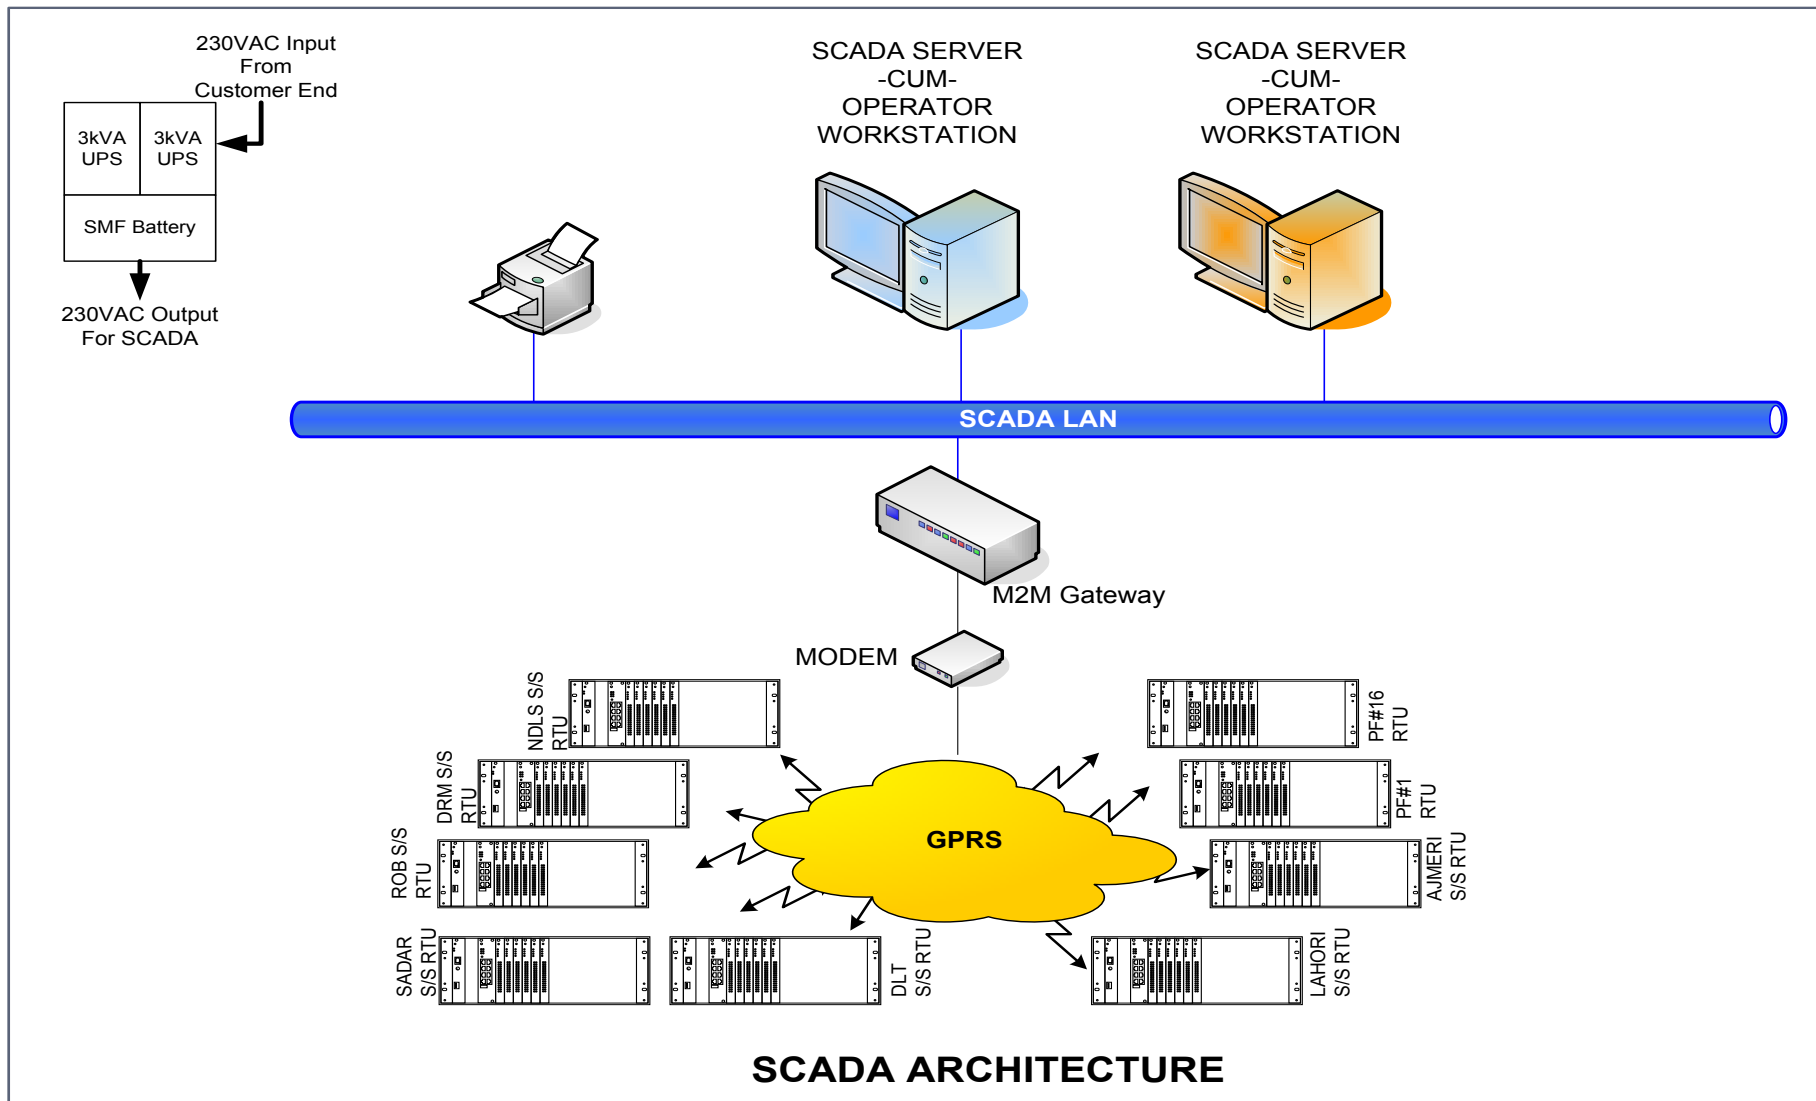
230VAC Input
From
Customer End

3kVA
UPS

3kVA
UPS

SMF Battery

230VAC Output
For SCADA

SCADA SERVER
-CUM-
OPERATOR
WORKSTATION

SCADA SERVER
-CUM-
OPERATOR
WORKSTATION

SCADA LAN

M2M Gateway

MODEM

NDLS S/S
RTU

DRM S/S
RTU

ROB S/S
RTU

SADAR
S/S RTU

DLT
S/S RTU

GPRS

PF#16
RTU

PF#1
RTU

AJMERI
S/S RTU

LAHORI
S/S RTU

SCADA ARCHITECTURE